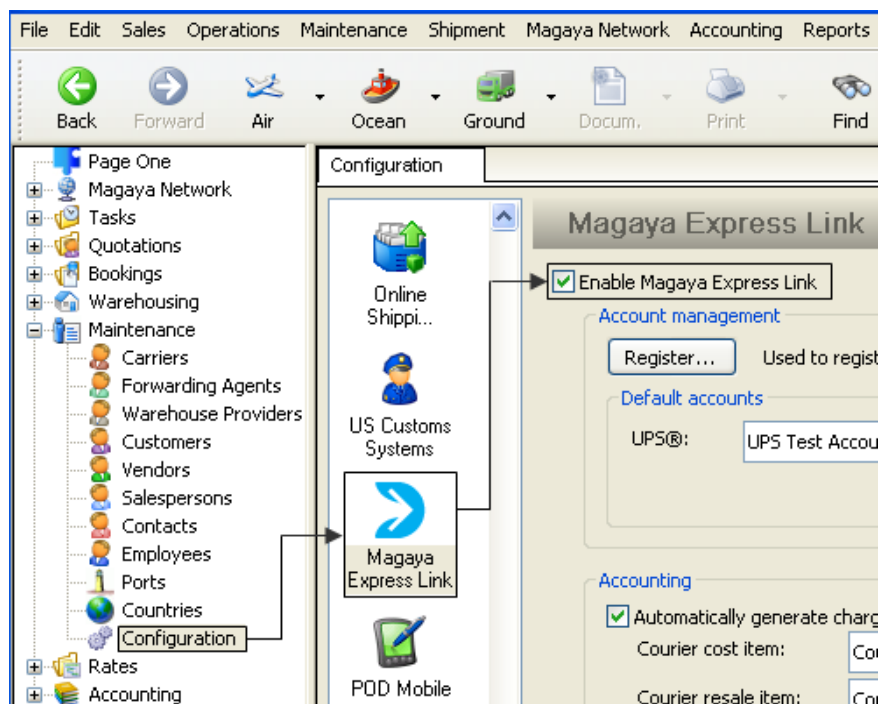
File Edit Sales Operations Maintenance Shipment Magaya Network Accounting Reports

Back Forward Air Ocean Ground Docum. Print Find

Page One
Magaya Network
Tasks
Quotations
Bookings
Warehousing
Maintenance
Carriers
Forwarding Agents
Warehouse Providers
Customers
Vendors
Salespersons
Contacts
Employees
Ports
Countries
Configuration
Rates
Accounting

Configuration

Online Shippi...
US Customs Systems
Magaya Express Link
POD Mobile

Magaya Express Link

Enable Magaya Express Link

Account management
Register...
Used to regist
Default accounts
UPS®:
UPS Test Accou

Accounting
Automatically generate charg
Courier cost item:
Cou
Courier resale item:
Cou